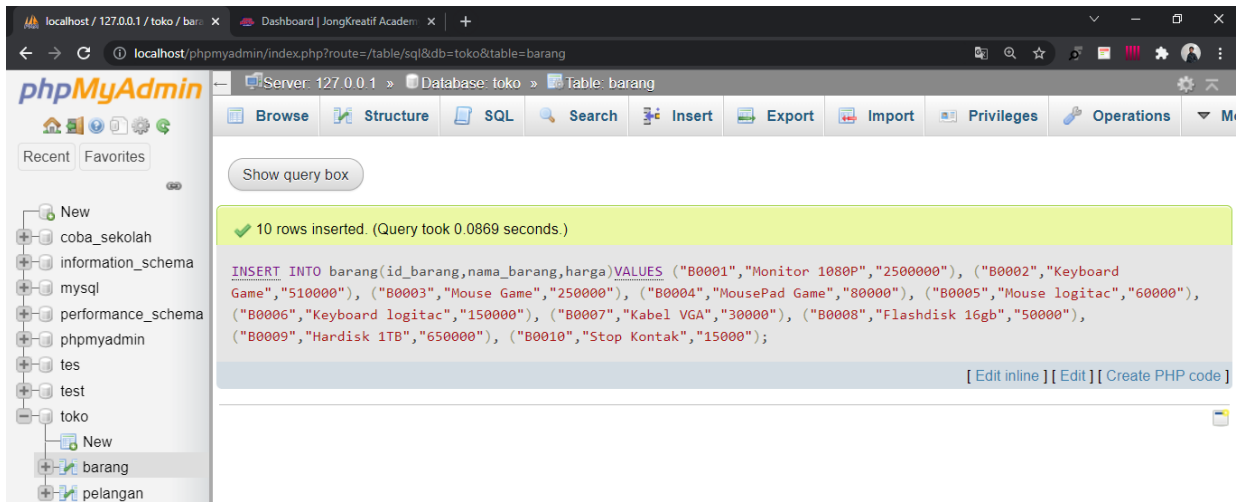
localhost / 127.0.0.1 / toko / bara ×
Dashboard | JongKreatif Academ ×
+

localhost/phpmyadmin/index.php?route=/table/sql&db=toko&table=barang

phpMyAdmin

Recent Favorites

New
coba_sekolah
information_schema
mysql
performance_schema
phpmyadmin
tes
test
toko
New
barang
pelangan

Server: 127.0.0.1 » Database: toko » Table: barang

Browse Structure SQL Search Insert Export Import Privileges Operations More

Show query box

10 rows inserted. (Query took 0.0869 seconds.)

INSERT INTO barang(id_barang,nama_barang,harga)VALUES ("B0001","Monitor 1080P","2500000"), ("B0002","Keyboard Game","510000"), ("B0003","Mouse Game","250000"), ("B0004","MousePad Game","80000"), ("B0005","Mouse logitac","60000"), ("B0006","Keyboard logitac","150000"), ("B0007","Kabel VGA","30000"), ("B0008","Flashdisk 16gb","50000"), ("B0009","Hardisk 1TB","650000"), ("B0010","Stop Kontak","15000");

[ Edit inline ] [ Edit ] [ Create PHP code ]